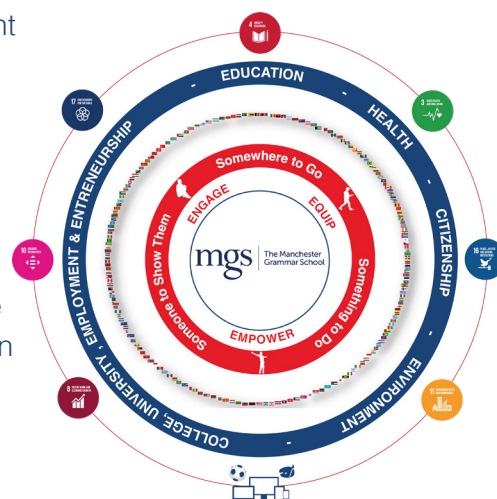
nt

e

n

4 QUALITY EDUCATION

3 GOOD HEALTH AND WELL-BEING

16 PEACE, JUSTICE AND STRONG INSTITUTIONS

11 SUSTAINABLE CITIES AND COMMUNITIES

8 DECENT WORK AND ECONOMIC GROWTH

10 REDUCED INEQUALITIES

17 PARTNERSHIPS FOR THE GOALS

EDUCATION - HEALTH - CITIZENSHIP - ENVIRONMENT - COLLEGE, UNIVERSITY, EMPLOYMENT & ENTRENEURSHIP

Somewhere to Go

Something to Do

Someone to Show Them

ENGAGE

EQUIP

EMPOWER

mgs The Manchester Grammar School